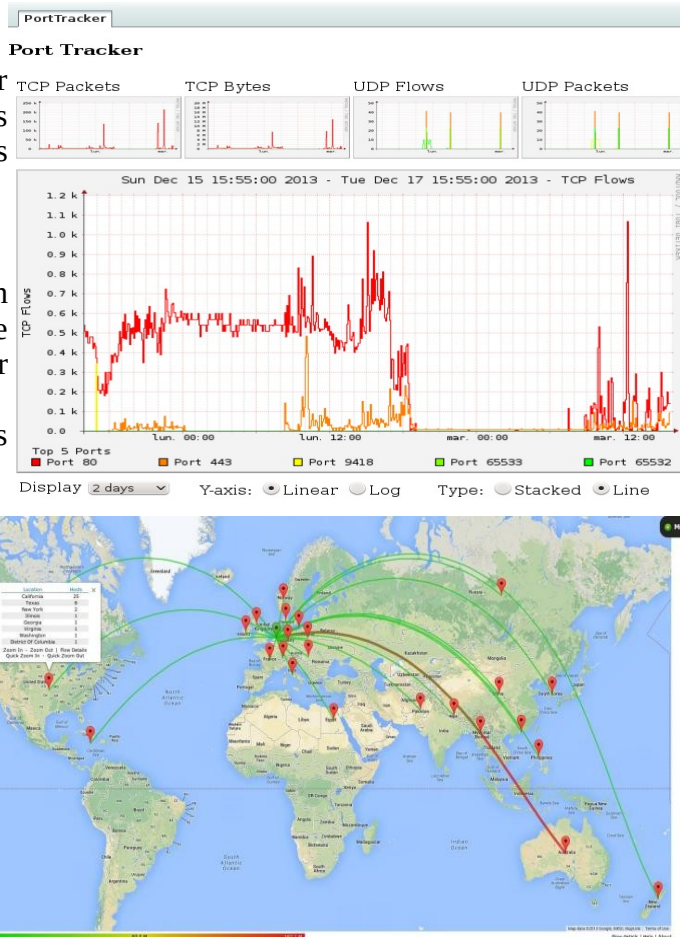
PortTracker

Port Tracker

TCP Packets TCP Bytes UDP Flows UDP Packets

Sun Dec 15 15:55:00 2013 - Tue Dec 17 15:55:00 2013 - TCP Flows

1.2 k
1.1 k
1.0 k
0.9 k
0.8 k
0.7 k
0.6 k
0.5 k
0.4 k
0.3 k
0.2 k
0.1 k
0.0

TCP Flows

lun. 00:00 lun. 12:00 mar. 00:00 mar. 12:00

Top 5 Ports

Port 80 Port 443 Port 9418 Port 65533 Port 65532

Display 2 days Y-axis: Linear Log Type: Stacked Line

| Location | Hosts |
|---|---|
| California | 10 |
| Texas | 8 |
| New York | 2 |
| Illinois | 1 |
| Georgia | 1 |
| Virginia | 1 |
| Washington | 1 |
| District Of Columbia | 1 |

Zoom In - Zoom Out | Row Details
Quick Zoom In - Quick Zoom Out

North Atlantic Ocean
South Atlantic Ocean
Indian Ocean
Australia
Russia
Kazakhstan
Mongolia
China
India
Algeria
Libya
Egypt
Niger
Chad
Sudan
Nigeria
Ethiopia
DR Congo
Angola
Namibia
Brazil
Peru
Bolivia
Argentina
Pakistan
Iran
Saudi Arabia
Mali
Greenland
Philippines
Indonesia
New Zealand